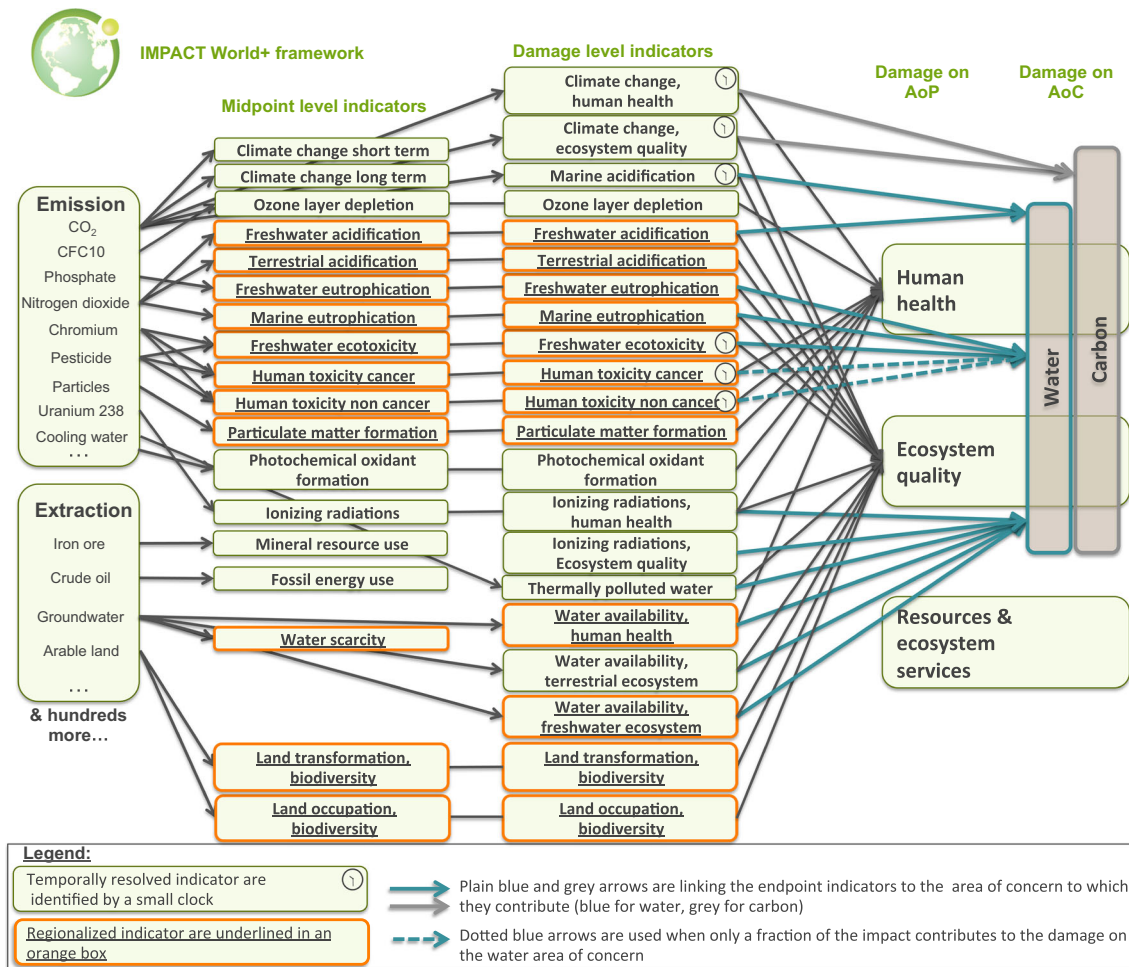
IMPACT World+ framework

Midpoint level indicators

Damage level indicators

Damage on AoP

Damage on AoC

Emission
$CO_2$
CFC10
Phosphate
Nitrogen dioxide
Chromium
Pesticide
Particles
Uranium 238
Cooling water
...

Extraction
Iron ore
Crude oil
Groundwater
Arable land
...

& hundreds more...

Climate change short term
Climate change long term
Ozone layer depletion
Freshwater acidification
Terrestrial acidification
Freshwater eutrophication
Marine eutrophication
Freshwater ecotoxicity
Human toxicity cancer
Human toxicity non cancer
Particulate matter formation
Photochemical oxidant formation
Ionizing radiations
Mineral resource use
Fossil energy use
Water scarcity
Land transformation, biodiversity
Land occupation, biodiversity

Climate change, human health
Climate change, ecosystem quality
Marine acidification
Ozone layer depletion
Freshwater acidification
Terrestrial acidification
Freshwater eutrophication
Marine eutrophication
Freshwater ecotoxicity
Human toxicity cancer
Human toxicity non cancer
Particulate matter formation
Photochemical oxidant formation
Ionizing radiations, human health
Ionizing radiations, Ecosystem quality
Thermally polluted water
Water availability, human health
Water availability, terrestrial ecosystem
Water availability, freshwater ecosystem
Land transformation, biodiversity
Land occupation, biodiversity

Human health
Ecosystem quality
Resources & ecosystem services

Water
Carbon

Legend:
Temporally resolved indicator are identified by a small clock
Regionalized indicator are underlined in an orange box
Plain blue and grey arrows are linking the endpoint indicators to the area of concern to which they contribute (blue for water, grey for carbon)
Dotted blue arrows are used when only a fraction of the impact contributes to the damage on the water area of concern